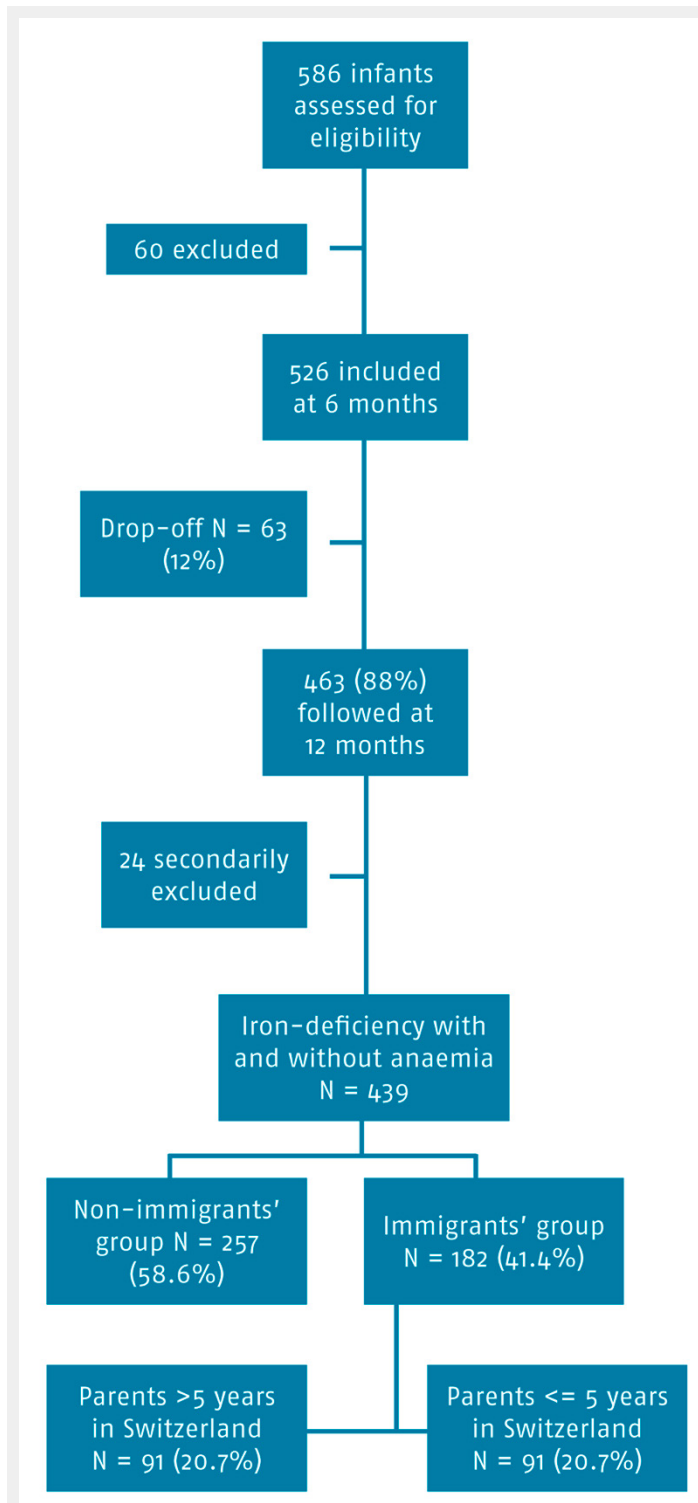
586 infants assessed for eligibility

60 excluded

526 included at 6 months

Drop-off N = 63 (12%)

463 (88%) followed at 12 months

24 secondarily excluded

Iron-deficiency with and without anaemia N = 439

Non-immigrants' group N = 257 (58.6%)

Immigrants' group N = 182 (41.4%)

Parents >5 years in Switzerland N = 91 (20.7%)

Parents <= 5 years in Switzerland N = 91 (20.7%)